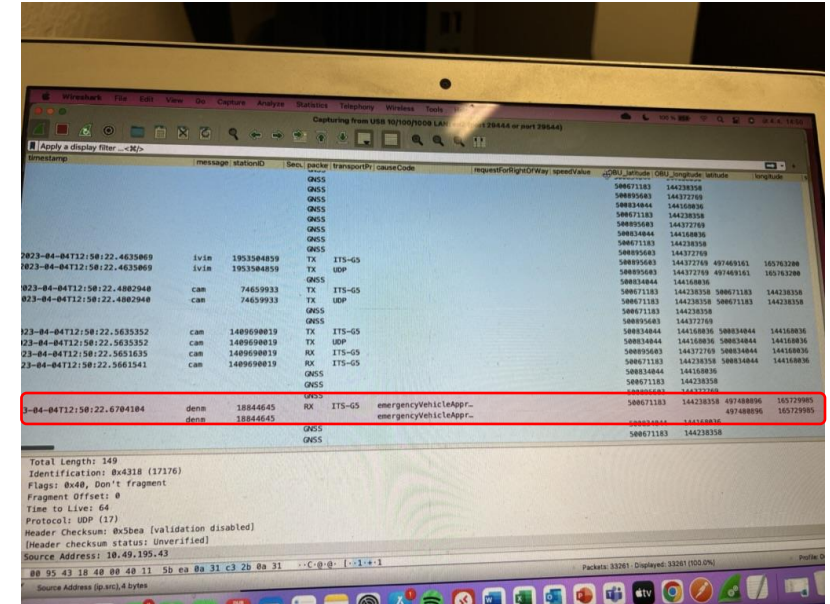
Wireshark File Edit View Go Capture Analyze Statistics Telephony Wireless Tools

Capturing from USB 10/100/1000 LAN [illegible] 29444 or port 29644)

Apply a display filter ... <⌘/>

| timestamp | message | stationID | Sec. | packe | transportPr | causeCode | requestForRightOfWay | speedValue | OBU_latitude | OBU_longitude | latitude | longitude |
|---|---|---|---|---|---|---|---|---|---|---|---|---|
| | | | | GNSS | | | | | | | | |
| | | | | GNSS | | | | | 500671183 | 144238358 | | |
| | | | | GNSS | | | | | 500895603 | 144372769 | | |
| | | | | GNSS | | | | | 500834044 | 144160036 | | |
| | | | | GNSS | | | | | 500671183 | 144238358 | | |
| | | | | GNSS | | | | | 500895603 | 144372769 | | |
| | | | | GNSS | | | | | 500834044 | 144160036 | | |
| | | | | GNSS | | | | | 500671183 | 144238358 | | |
| | | | | GNSS | | | | | 500895603 | 144372769 | | |
| 2023-04-04T12:50:22.4635069 | ivim | 1953504859 | | TX | ITS-G5 | | | | 500895603 | 144372769 | 497469161 | 165763200 |
| 2023-04-04T12:50:22.4635069 | ivim | 1953504859 | | TX | UDP | | | | 500895603 | 144372769 | 497469161 | 165763200 |
| | | | | GNSS | | | | | 500834044 | 144160036 | | |
| 2023-04-04T12:50:22.4802940 | cam | 74659933 | | TX | ITS-G5 | | | | 500671183 | 144238358 | 500671183 | 144238358 |
| 2023-04-04T12:50:22.4802940 | cam | 74659933 | | TX | UDP | | | | 500671183 | 144238358 | 500671183 | 144238358 |
| | | | | GNSS | | | | | 500671183 | 144238358 | | |
| | | | | GNSS | | | | | 500834044 | 144160036 | | |
| 023-04-04T12:50:22.5635352 | cam | 1409690019 | | TX | ITS-G5 | | | | 500834044 | 144160036 | 500834044 | 144160036 |
| 023-04-04T12:50:22.5635352 | cam | 1409690019 | | TX | UDP | | | | 500834044 | 144160036 | 500834044 | 144160036 |
| 23-04-04T12:50:22.5651635 | cam | 1409690019 | | RX | ITS-G5 | | | | 500895603 | 144372769 | 500834044 | 144160036 |
| 23-04-04T12:50:22.5661541 | cam | 1409690019 | | RX | ITS-G5 | | | | 500671183 | 144238358 | 500834044 | 144160036 |
| | | | | GNSS | | | | | 500834044 | 144160036 | | |
| | | | | GNSS | | | | | 500671183 | 144238358 | | |
| | | | | GNSS | | | | | | | | |
| 3-04-04T12:50:22.6704104 | denm | 18844645 | | RX | ITS-G5 | emergencyVehicleAppr… | | | 500671183 | 144238358 | 497480896 | 165729985 |
| | denm | 18844645 | | | | emergencyVehicleAppr… | | | | | 497480896 | 165729985 |
| | | | | GNSS | | | | | 500834044 | 144160036 | | |
| | | | | GNSS | | | | | 500671183 | 144238358 | | |

Total Length: 149
Identification: 0x4318 (17176)
Flags: 0x40, Don't fragment
Fragment Offset: 0
Time to Live: 64
Protocol: UDP (17)
Header Checksum: 0x5bea [validation disabled]
[Header checksum status: Unverified]
Source Address: 10.49.195.43

00 95 43 18 40 00 40 11 5b ea 0a 31 c3 2b 0a 31 ··C·@·@· [·1·+·1

Source Address (ip.src), 4 bytes

Packets: 33261 · Displayed: 33261 (100.0%)

Profile: De